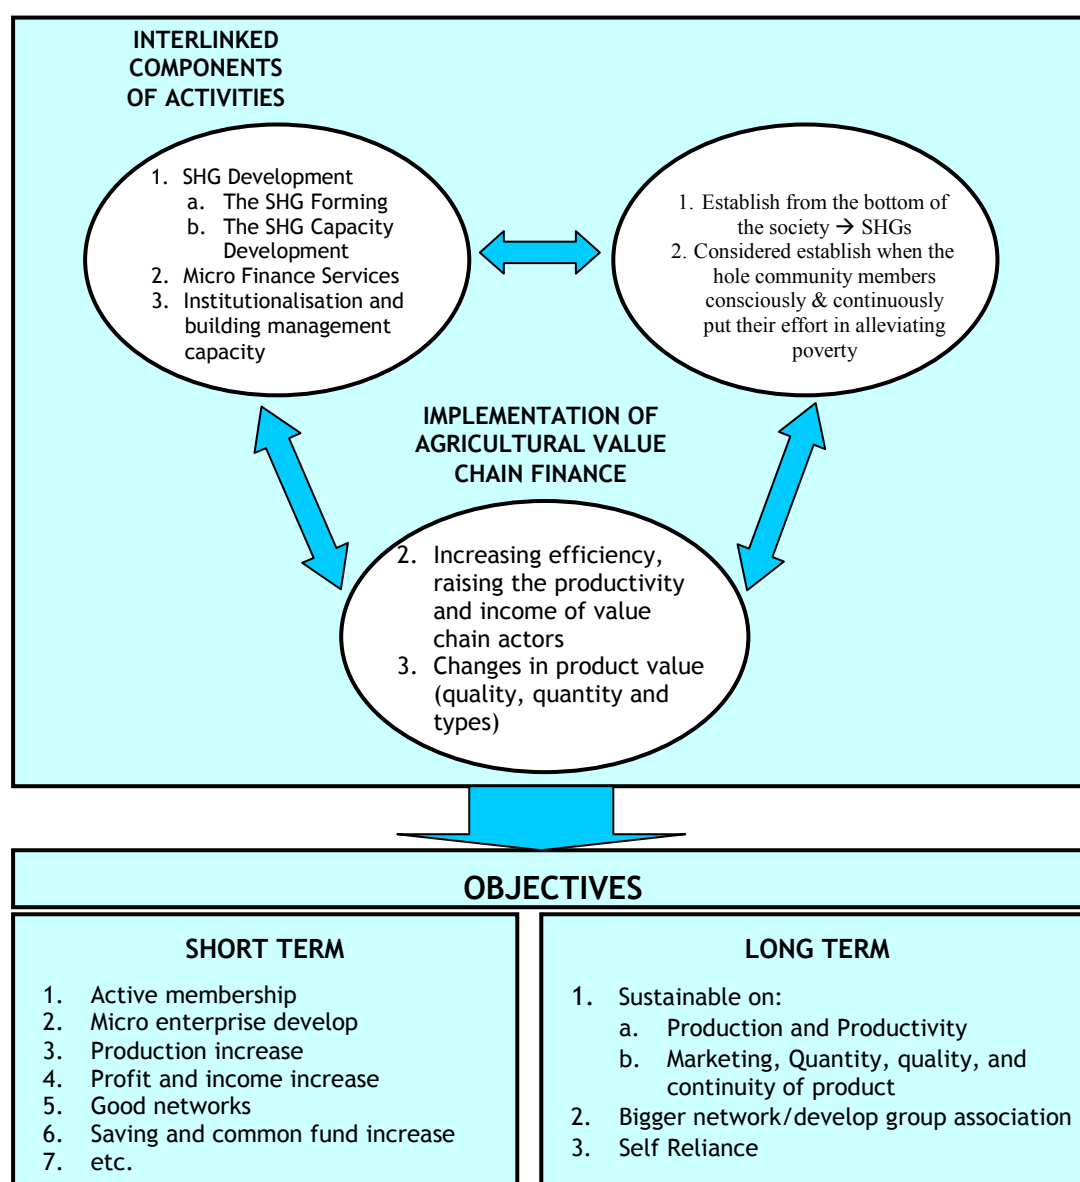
INTERLINKED COMPONENTS OF ACTIVITIES

1. SHG Development
a. The SHG Forming
b. The SHG Capacity Development
2. Micro Finance Services
3. Institutionalisation and building management capacity

1. Establish from the bottom of the society → SHGs
2. Considered establish when the hole community members consciously & continuously put their effort in alleviating poverty

IMPLEMENTATION OF AGRICULTURAL VALUE CHAIN FINANCE

2. Increasing efficiency, raising the productivity and income of value chain actors
3. Changes in product value (quality, quantity and types)

OBJECTIVES

SHORT TERM

1. Active membership
2. Micro enterprise develop
3. Production increase
4. Profit and income increase
5. Good networks
6. Saving and common fund increase
7. etc.

LONG TERM

1. Sustainable on:
a. Production and Productivity
b. Marketing, Quantity, quality, and continuity of product
2. Bigger network/develop group association
3. Self Reliance